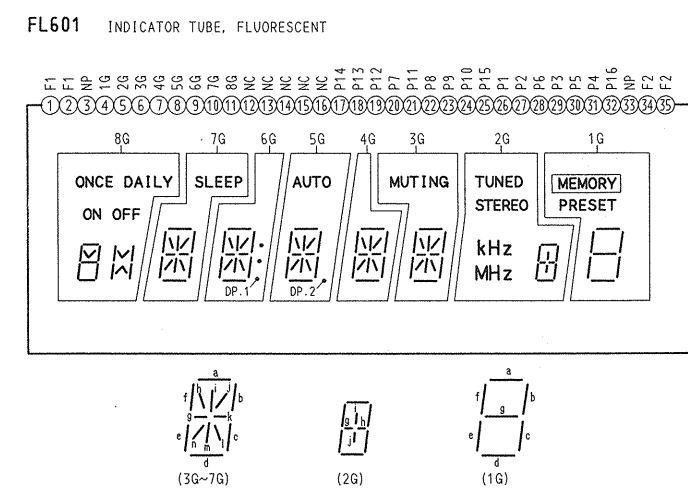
FL601 INDICATOR TUBE, FLUORESCENT

F1 F1 NP 1G 2G 3G 4G 5G 6G 7G 8G NC NC NC NC NC P14 P13 P12 P7 P11 P8 P9 P10 P15 P1 P2 P6 P3 P5 P4 P16 NP F2 F2

1 2 3 4 5 6 7 8 9 10 11 12 13 14 15 16 17 18 19 20 21 22 23 24 25 26 27 28 29 30 31 32 33 34 35

8G 7G 6G 5G 4G 3G 2G 1G

ONCE DAILY

ON OFF

SLEEP

AUTO

MUTING

TUNED

STEREO

kHz

MHz

MEMORY

PRESET

DP.1

DP.2

a b c d e f g h i j k l m n

(3G~7G)

g h i j

(2G)

a b c d e f g

(1G)